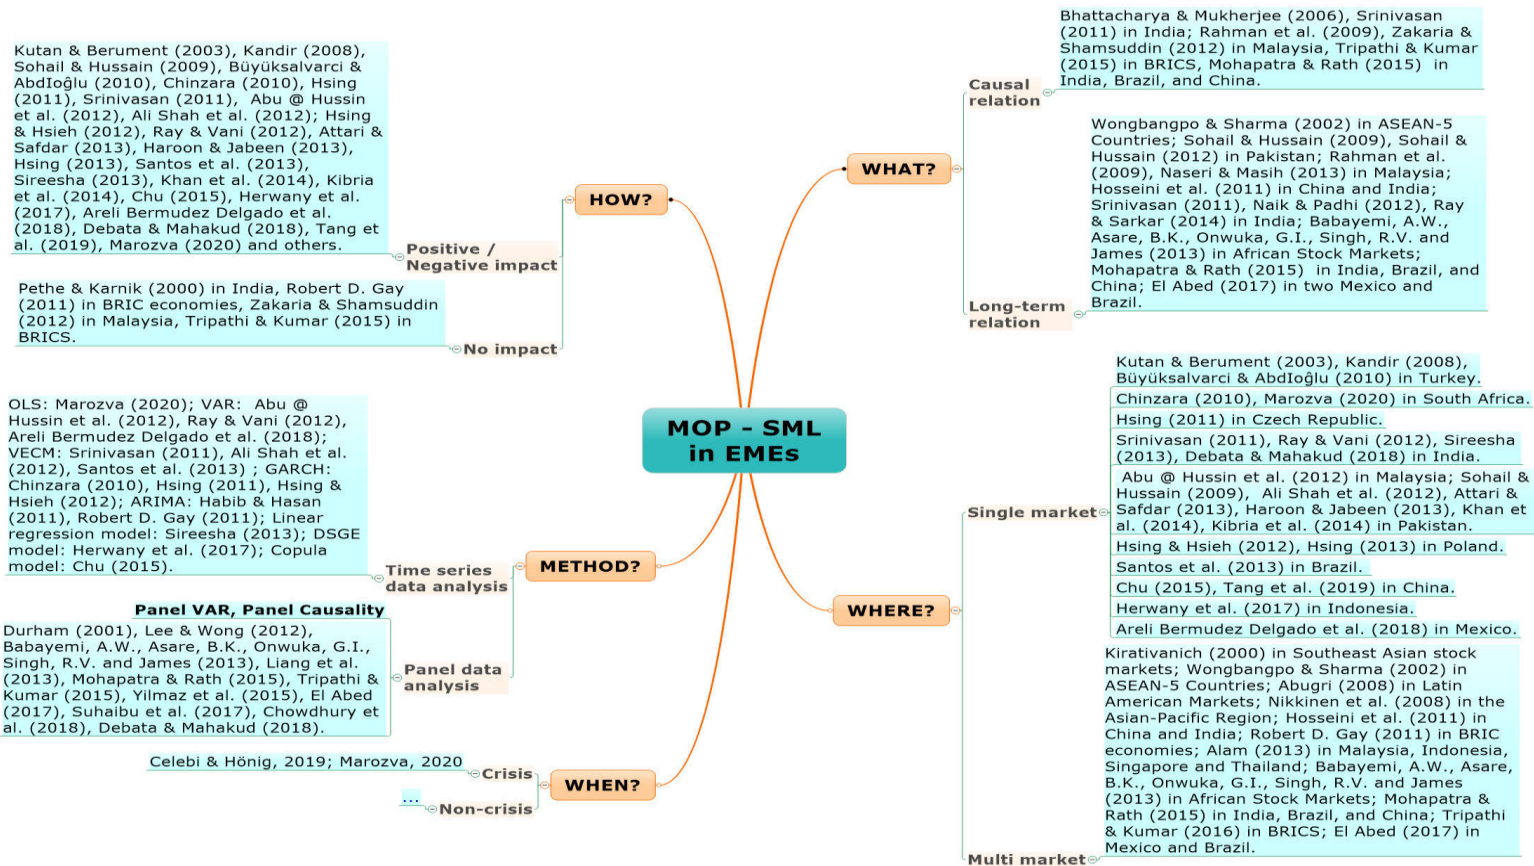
MOP - SML in EMEs

HOW?

Positive / Negative impact

Kutan & Berument (2003), Kandir (2008), Sohail & Hussain (2009), Büyüksalvarci & AbdIoğlu (2010), Chinzara (2010), Hsing (2011), Srinivasan (2011), Abu @ Hussin et al. (2012), Ali Shah et al. (2012); Hsing & Hsieh (2012), Ray & Vani (2012), Attari & Safdar (2013), Haroon & Jabeen (2013), Hsing (2013), Santos et al. (2013), Sireesha (2013), Khan et al. (2014), Kibria et al. (2014), Chu (2015), Herwany et al. (2017), Areli Bermudez Delgado et al. (2018), Debata & Mahakud (2018), Tang et al. (2019), Marozva (2020) and others.

No impact

Pethe & Karnik (2000) in India, Robert D. Gay (2011) in BRIC economies, Zakaria & Shamsuddin (2012) in Malaysia, Tripathi & Kumar (2015) in BRICS.

METHOD?

Time series data analysis

OLS: Marozva (2020); VAR: Abu @ Hussin et al. (2012), Ray & Vani (2012), Areli Bermudez Delgado et al. (2018); VECM: Srinivasan (2011), Ali Shah et al. (2012), Santos et al. (2013) ; GARCH: Chinzara (2010), Hsing (2011), Hsing & Hsieh (2012); ARIMA: Habib & Hasan (2011), Robert D. Gay (2011); Linear regression model: Sireesha (2013); DSGE model: Herwany et al. (2017); Copula model: Chu (2015).

Panel data analysis

Panel VAR, Panel Causality

Durham (2001), Lee & Wong (2012), Babayemi, A.W., Asare, B.K., Onwuka, G.I., Singh, R.V. and James (2013), Liang et al. (2013), Mohapatra & Rath (2015), Tripathi & Kumar (2015), Yilmaz et al. (2015), El Abed (2017), Suhaibu et al. (2017), Chowdhury et al. (2018), Debata & Mahakud (2018).

WHEN?

Crisis

Celebi & Hönig, 2019; Marozva, 2020

Non-crisis

...

WHAT?

Causal relation

Bhattacharya & Mukherjee (2006), Srinivasan (2011) in India; Rahman et al. (2009), Zakaria & Shamsuddin (2012) in Malaysia, Tripathi & Kumar (2015) in BRICS, Mohapatra & Rath (2015) in India, Brazil, and China.

Long-term relation

Wongbangpo & Sharma (2002) in ASEAN-5 Countries; Sohail & Hussain (2009), Sohail & Hussain (2012) in Pakistan; Rahman et al. (2009), Naseri & Masih (2013) in Malaysia; Hosseini et al. (2011) in China and India; Srinivasan (2011), Naik & Padhi (2012), Ray & Sarkar (2014) in India; Babayemi, A.W., Asare, B.K., Onwuka, G.I., Singh, R.V. and James (2013) in African Stock Markets; Mohapatra & Rath (2015) in India, Brazil, and China; El Abed (2017) in two Mexico and Brazil.

WHERE?

Single market

Kutan & Berument (2003), Kandir (2008), Büyüksalvarci & AbdIoğlu (2010) in Turkey.

Chinzara (2010), Marozva (2020) in South Africa.

Hsing (2011) in Czech Republic.

Srinivasan (2011), Ray & Vani (2012), Sireesha (2013), Debata & Mahakud (2018) in India.

Abu @ Hussin et al. (2012) in Malaysia; Sohail & Hussain (2009), Ali Shah et al. (2012), Attari & Safdar (2013), Haroon & Jabeen (2013), Khan et al. (2014), Kibria et al. (2014) in Pakistan.

Hsing & Hsieh (2012), Hsing (2013) in Poland.

Santos et al. (2013) in Brazil.

Chu (2015), Tang et al. (2019) in China.

Herwany et al. (2017) in Indonesia.

Areli Bermudez Delgado et al. (2018) in Mexico.

Multi market

Kirativanich (2000) in Southeast Asian stock markets; Wongbangpo & Sharma (2002) in ASEAN-5 Countries; Abugri (2008) in Latin American Markets; Nikkinen et al. (2008) in the Asian-Pacific Region; Hosseini et al. (2011) in China and India; Robert D. Gay (2011) in BRIC economies; Alam (2013) in Malaysia, Indonesia, Singapore and Thailand; Babayemi, A.W., Asare, B.K., Onwuka, G.I., Singh, R.V. and James (2013) in African Stock Markets; Mohapatra & Rath (2015) in India, Brazil, and China; Tripathi & Kumar (2016) in BRICS; El Abed (2017) in Mexico and Brazil.